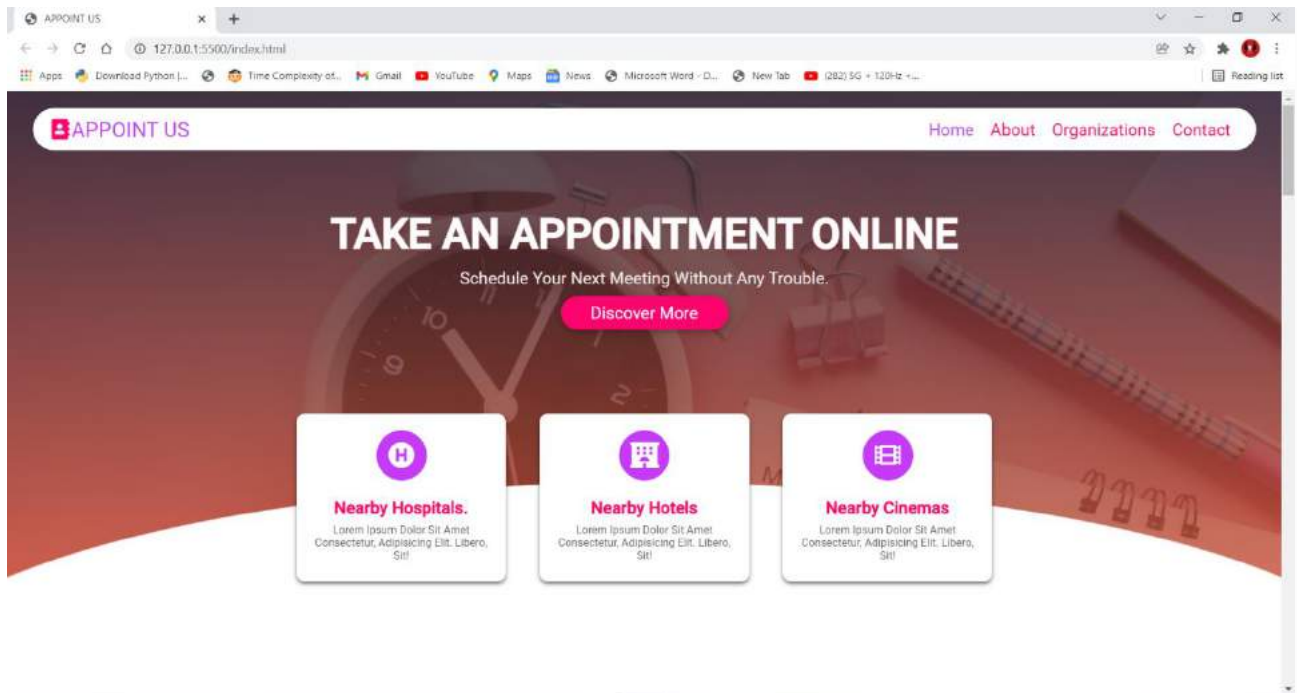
APPOINT US ×
127.0.0.1:5500/index.html
Apps Download Python |... Time Complexity of... Gmail YouTube Maps News Microsoft Word - D... New Tab (282) 5G + 120Hz +... Reading list

APPOINT US
Home About Organizations Contact

TAKE AN APPOINTMENT ONLINE
Schedule Your Next Meeting Without Any Trouble.
Discover More

H
Nearby Hospitals.
Lorem Ipsum Dolor Sit Amet Consectetur, Adipisicing Elit. Libero, Sit!

Nearby Hotels
Lorem Ipsum Dolor Sit Amet Consectetur, Adipisicing Elit. Libero, Sit!

Nearby Cinemas
Lorem Ipsum Dolor Sit Amet Consectetur, Adipisicing Elit. Libero, Sit!